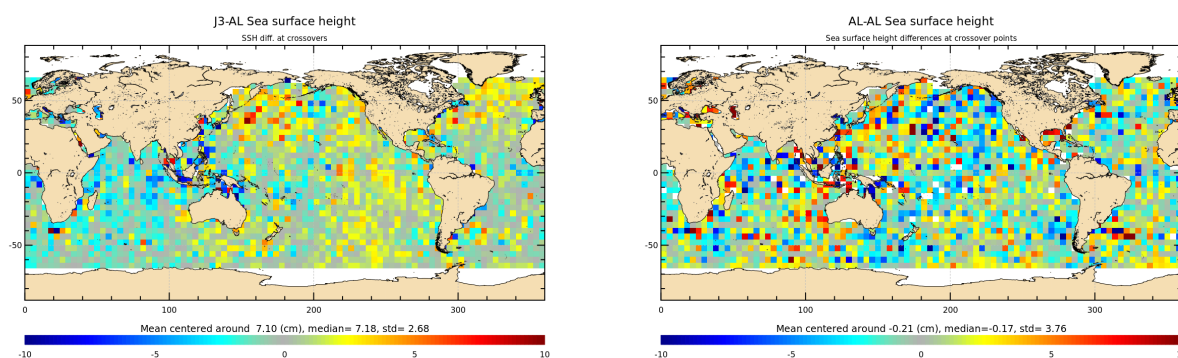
J3-AL Sea surface height

SSH diff. at crossovers

50
0
-50

0
100
200
300

Mean centered around 7.10 (cm), median= 7.18, std= 2.68

-10
-5
0
5
10

AL-AL Sea surface height

Sea surface height differences at crossover points

50
0
-50

0
100
200
300

Mean centered around -0.21 (cm), median=-0.17, std= 3.76

-10
-5
0
5